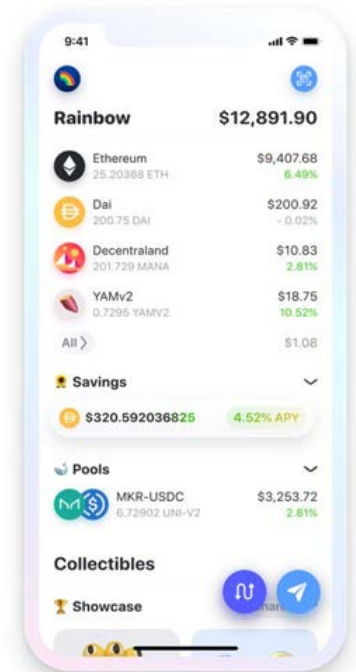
9:41

Rainbow $12,891.90

Ethereum 25.20368 ETH $9,407.68 6.49%

Dai 200.75 DAI $200.92 - 0.02%

Decentraland 201.729 MANA $10.83 2.81%

YAMv2 0.7295 YAMV2 $18.75 10.52%

All > $1.08

Savings

$320.592036825 4.52% APY

Pools

MKR-USDC 6.72902 UNI-V2 $3,253.72 2.81%

Collectibles

Showcase